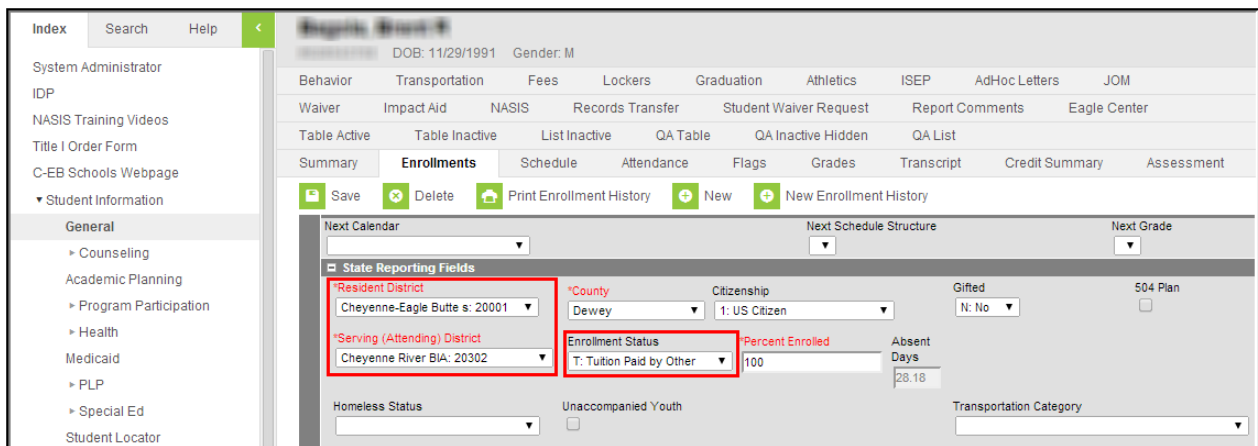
Index Search Help <

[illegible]
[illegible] DOB: 11/29/1991 Gender: M

System Administrator
IDP
NASIS Training Videos
Title I Order Form
C-EB Schools Webpage
▾ Student Information
General
▸ Counseling
Academic Planning
▸ Program Participation
▸ Health
Medicaid
▸ PLP
▸ Special Ed
Student Locator

Behavior Transportation Fees Lockers Graduation Athletics ISEP AdHoc Letters JOM
Waiver Impact Aid NASIS Records Transfer Student Waiver Request Report Comments Eagle Center
Table Active Table Inactive List Inactive QA Table QA Inactive Hidden QA List
Summary Enrollments Schedule Attendance Flags Grades Transcript Credit Summary Assessment

Save Delete Print Enrollment History New New Enrollment History

Next Calendar
Next Schedule Structure
Next Grade

State Reporting Fields

*Resident District
Cheyenne-Eagle Butte s: 20001
*County
Dewey
Citizenship
1: US Citizen
Gifted
N: No
504 Plan

*Serving (Attending) District
Cheyenne River BIA: 20302
Enrollment Status
T: Tuition Paid by Other
*Percent Enrolled
100
Absent Days
28.18

Homeless Status
Unaccompanied Youth
Transportation Category